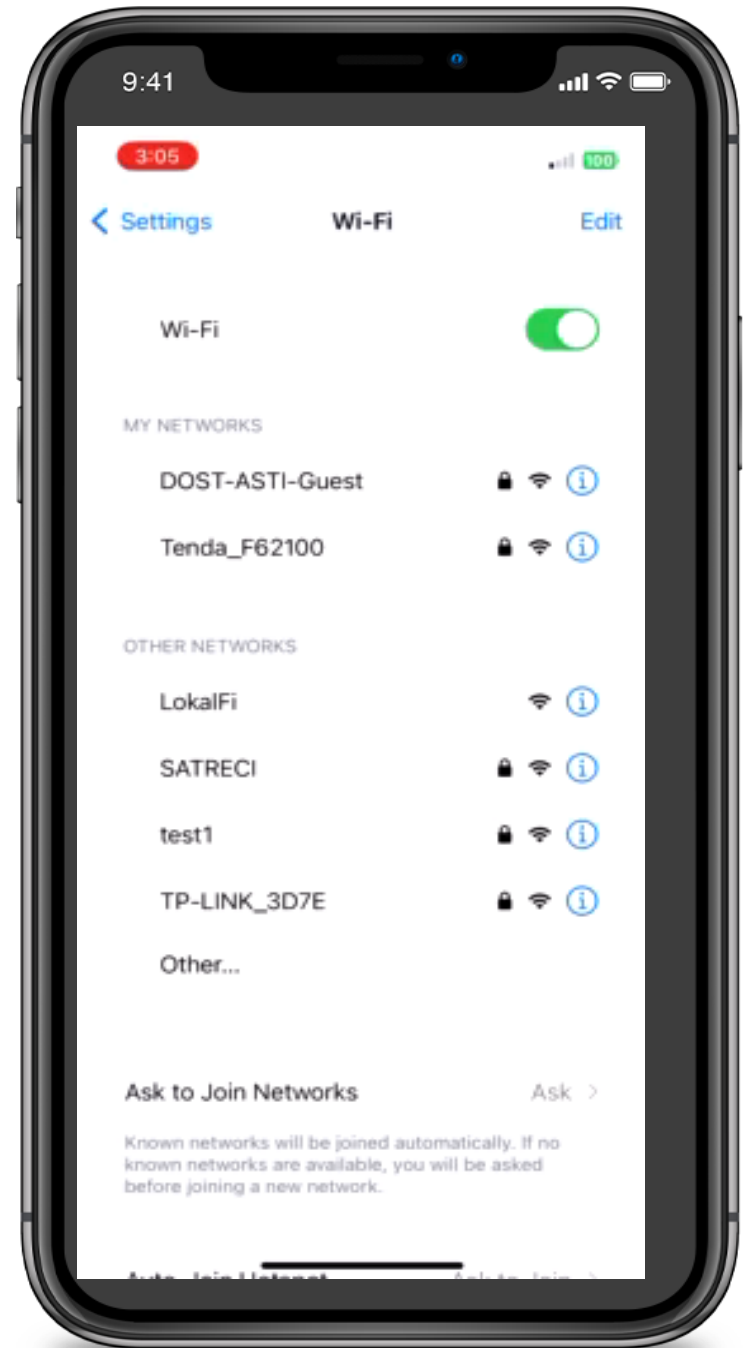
9:41

3:05

100

Settings Wi-Fi Edit

Wi-Fi

MY NETWORKS

DOST-ASTI-Guest

Tenda_F62100

OTHER NETWORKS

LokalFi

SATRECI

test1

TP-LINK_3D7E

Other...

Ask to Join Networks Ask

Known networks will be joined automatically. If no known networks are available, you will be asked before joining a new network.

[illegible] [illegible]